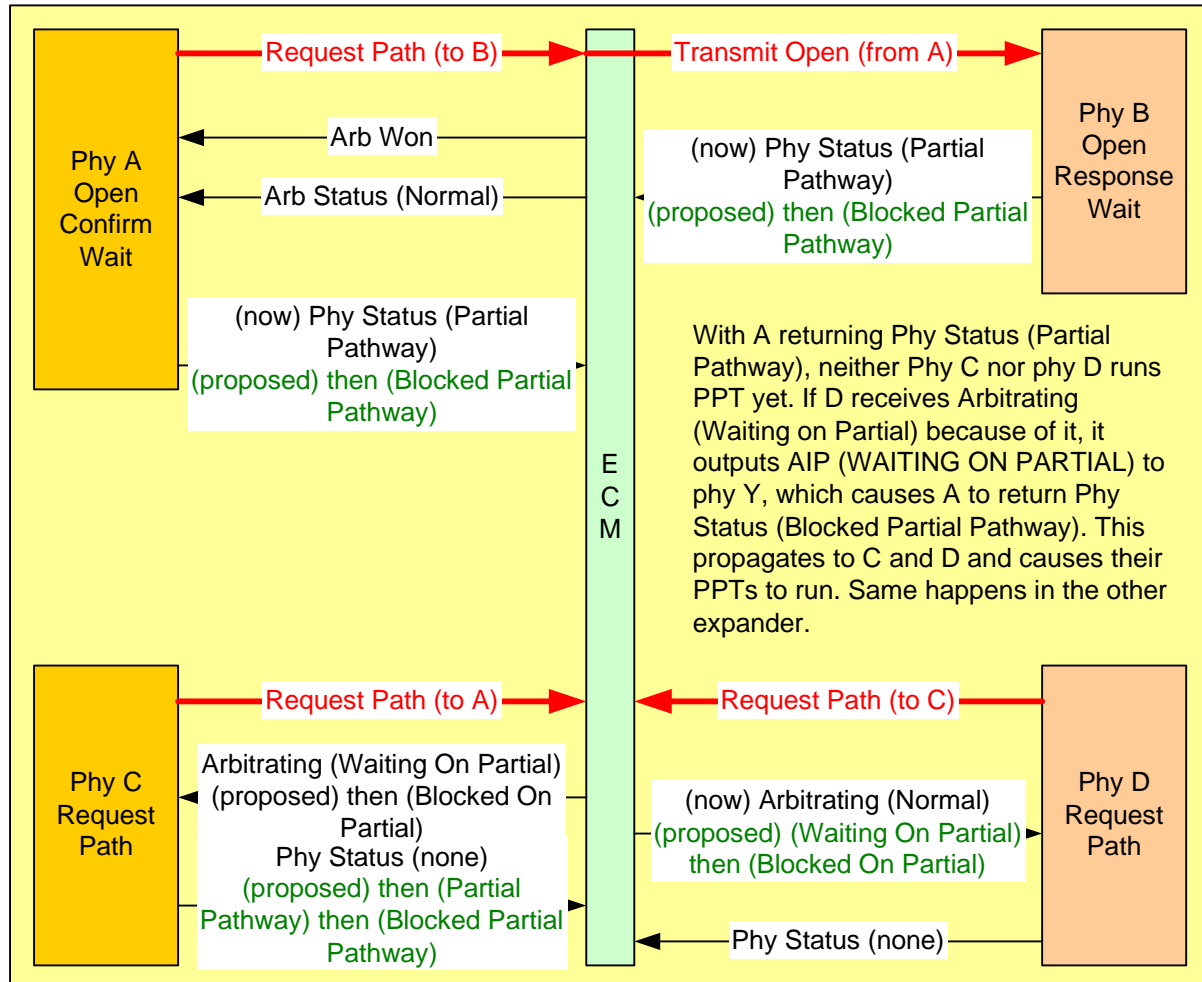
Request Path (to B)

Transmit Open (from A)

Phy A Open Confirm Wait

Arb Won

Arb Status (Normal)

(now) Phy Status (Partial Pathway) (proposed) then (Blocked Partial Pathway)

Phy B Open Response Wait

(now) Phy Status (Partial Pathway) (proposed) then (Blocked Partial Pathway)

E C M

With A returning Phy Status (Partial Pathway), neither Phy C nor phy D runs PPT yet. If D receives Arbitrating (Waiting on Partial) because of it, it outputs AIP (WAITING ON PARTIAL) to phy Y, which causes A to return Phy Status (Blocked Partial Pathway). This propagates to C and D and causes their PPTs to run. Same happens in the other expander.

Request Path (to A)

Request Path (to C)

Phy C Request Path

Arbitrating (Waiting On Partial) (proposed) then (Blocked On Partial)

Phy Status (none) (proposed) then (Partial Pathway) then (Blocked Partial Pathway)

(now) Arbitrating (Normal) (proposed) (Waiting On Partial) then (Blocked On Partial)

Phy D Request Path

Phy Status (none)